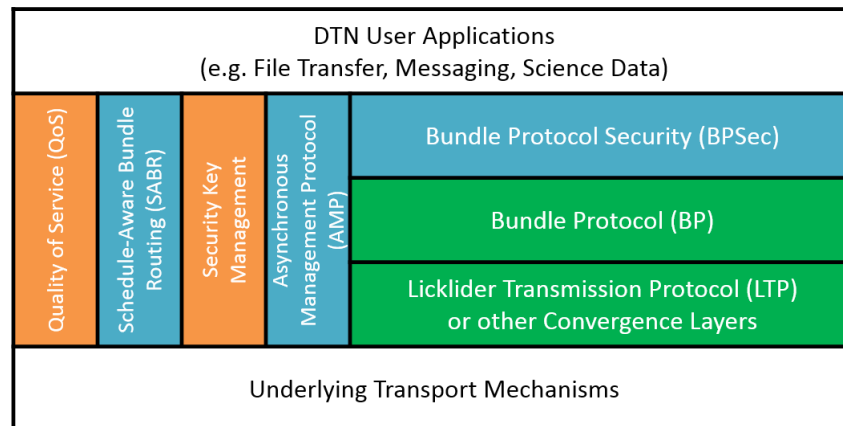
DTN User Applications
(e.g. File Transfer, Messaging, Science Data)

Quality of Service (QoS)

Schedule-Aware Bundle Routing (SABR)

Security Key Management

Asynchronous Management Protocol (AMP)

Bundle Protocol Security (BPSec)

Bundle Protocol (BP)

Licklider Transmission Protocol (LTP) or other Convergence Layers

Underlying Transport Mechanisms